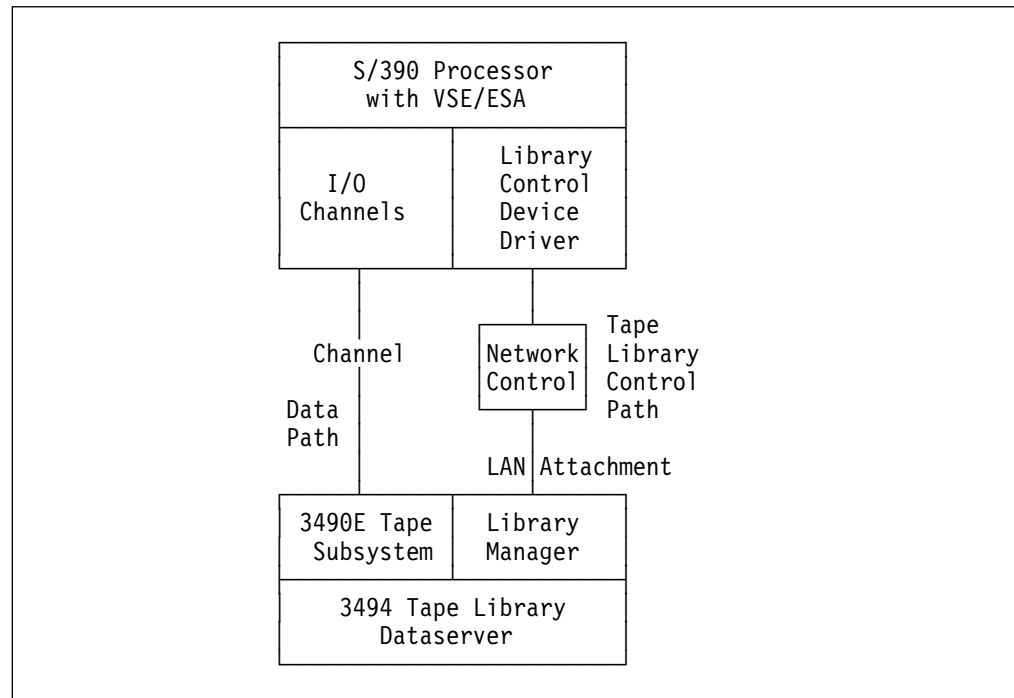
S/390 Processor with VSE/ESA

I/O Channels

Library Control Device Driver

Channel

Data Path

Network Control

Tape Library Control Path

LAN Attachment

3490E Tape Subsystem

Library Manager

3494 Tape Library Dataserver